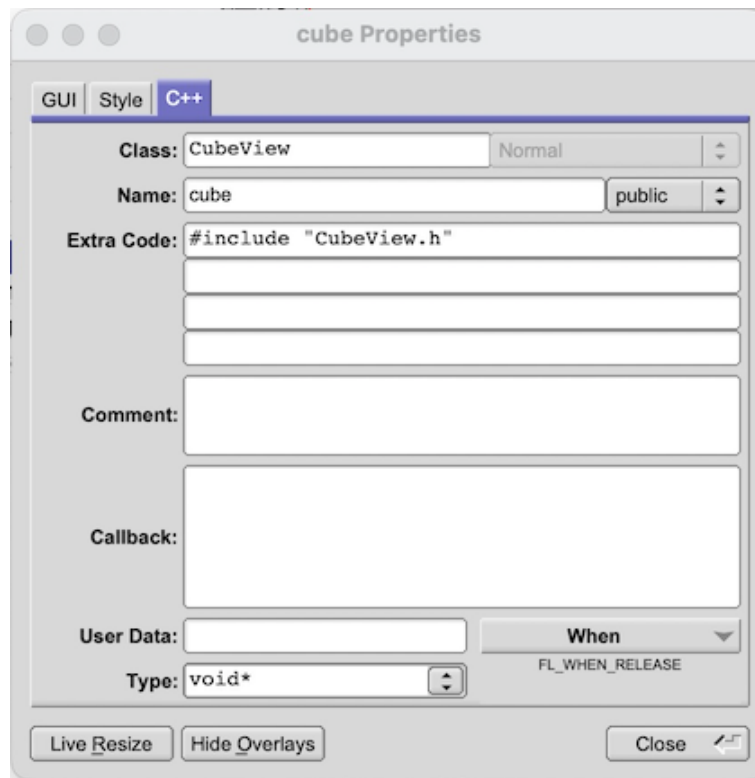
cube Properties

GUI Style C++

Class: CubeView Normal

Name: cube public

Extra Code: #include "CubeView.h"

Comment:

Callback:

User Data: When

FL_WHEN_RELEASE

Type: void*

Live Resize Hide Overlays Close